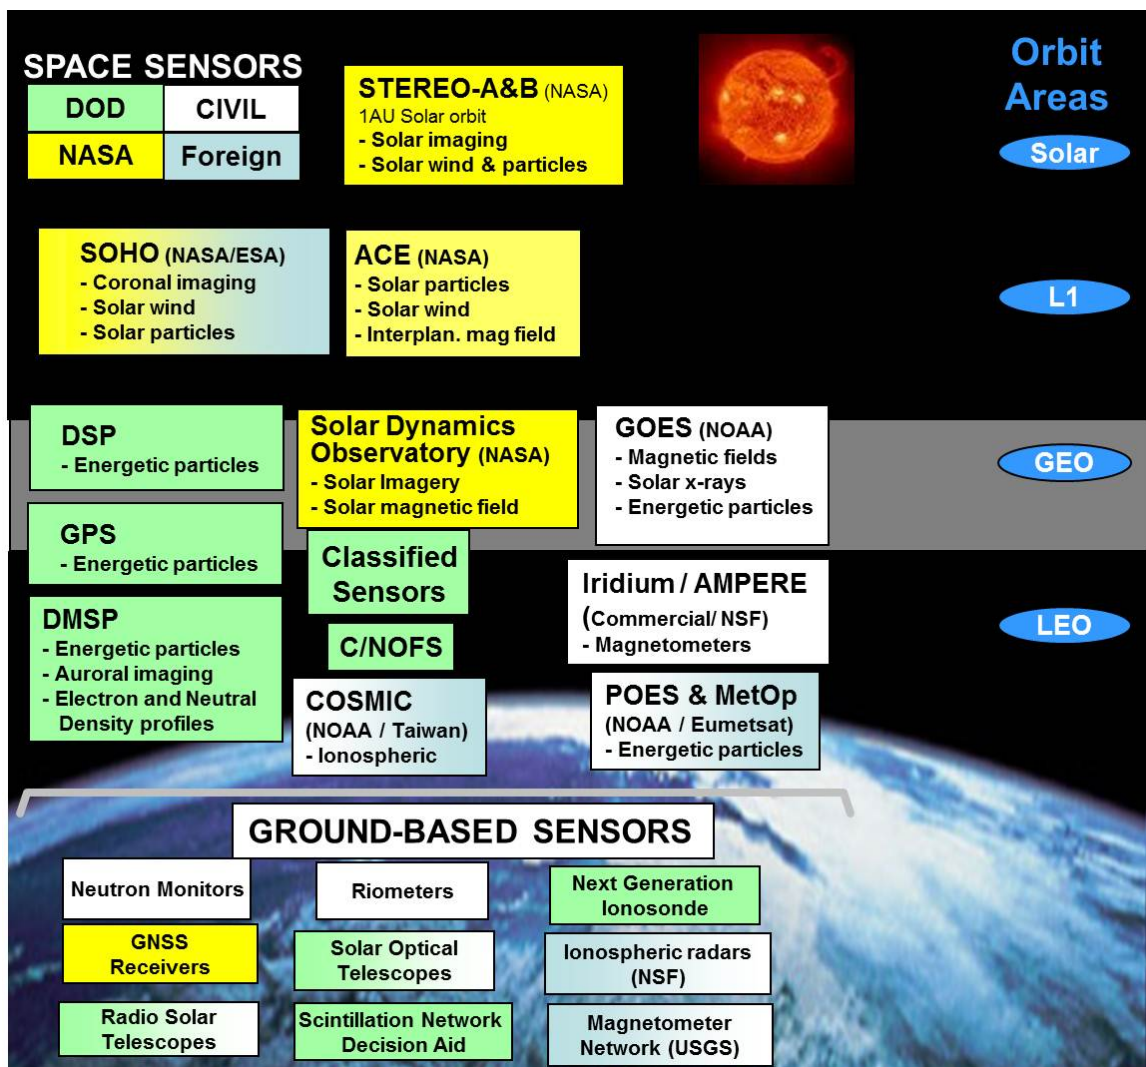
SPACE SENSORS

| DOD | CIVIL |
|---|---|
| NASA | Foreign |

STEREO-A&B (NASA)
1AU Solar orbit
- Solar imaging
- Solar wind & particles

Orbit Areas

Solar

SOHO (NASA/ESA)
- Coronal imaging
- Solar wind
- Solar particles

ACE (NASA)
- Solar particles
- Solar wind
- Interplan. mag field

L1

DSP
- Energetic particles

Solar Dynamics Observatory (NASA)
- Solar Imagery
- Solar magnetic field

GOES (NOAA)
- Magnetic fields
- Solar x-rays
- Energetic particles

GEO

GPS
- Energetic particles

Classified Sensors

Iridium / AMPERE
(Commercial/ NSF)
- Magnetometers

LEO

DMSP
- Energetic particles
- Auroral imaging
- Electron and Neutral Density profiles

C/NOFS

COSMIC
(NOAA / Taiwan)
- Ionospheric

POES & MetOp
(NOAA / Eumetsat)
- Energetic particles

GROUND-BASED SENSORS

Neutron Monitors

Riometers

Next Generation Ionosonde

GNSS Receivers

Solar Optical Telescopes

Ionospheric radars (NSF)

Radio Solar Telescopes

Scintillation Network Decision Aid

Magnetometer Network (USGS)